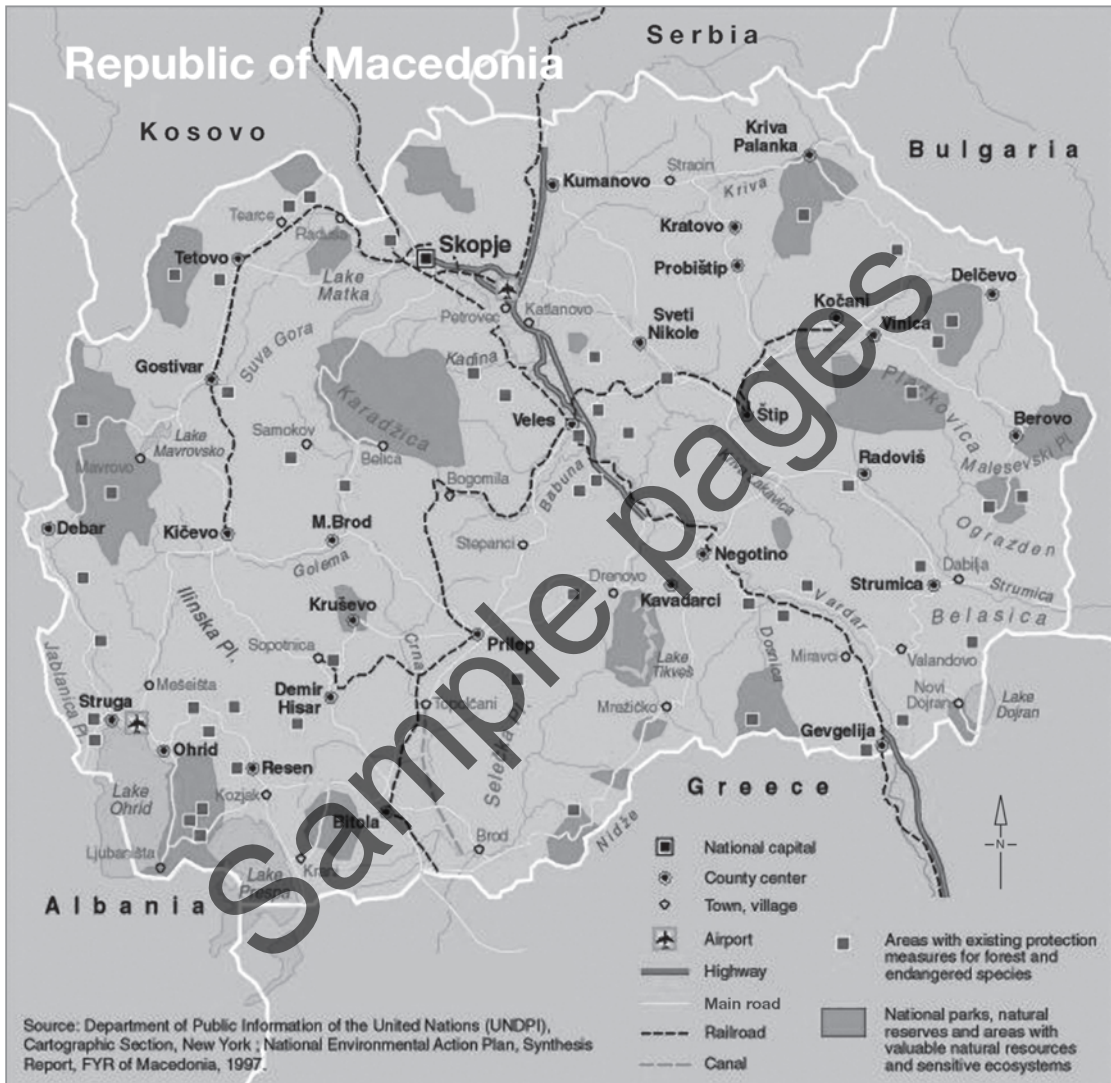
Republic of Macedonia

Serbia

Kosovo

Bulgaria

Kriva Palanka

Stracin

Kriva

Kumanovo

Kratovo

Probištip

Tearce

Raduša

Skopje

Tetovo

Lake Matka

Katlanovo

Petrovec

Sveti Nikole

Kočani

Vinica

Delčevo

Gostivar

Suva Gora

Kadina

Karadžica

Veles

Štip

Pl. Osogovo

Bregalnica

Berovo

Lake Mavrovsko

Samokov

Belica

Radoviš

Maleševski Pl.

Mavrovo

Bogomila

Babuna

Kriva Lakavica

Ograzden

Debar

Kičevo

M.Brod

Stepanci

Negotino

Dabilja

Strumica

Golema

Drenovo

Kavadarci

Strumica

Belasica

Vardar

Ilinska Pl.

Kruševo

Sopotnica

Prilep

Dosnica

Miravci

Valandovo

Lake Tikveš

Crna

Jablanica Pl.

Mešeišta

Demir Hisar

Topolčani

Mrežičko

Novi Dojran

Lake Dojran

Struga

Gevgelija

Ohrid

Resen

Greece

Lake Ohrid

Kožjak

Selečka

Bitola

Nidže

Brod

Ljubaništa

Kranj

Lake Prespa

Albania

N

National capital

County center

Town, village

Airport

Highway

Main road

Railroad

Canal

Areas with existing protection measures for forest and endangered species

National parks, natural reserves and areas with valuable natural resources and sensitive ecosystems

Source: Department of Public Information of the United Nations (UNDPI), Cartographic Section, New York ; National Environmental Action Plan, Synthesis Report, FYR of Macedonia, 1997.

Sample pages